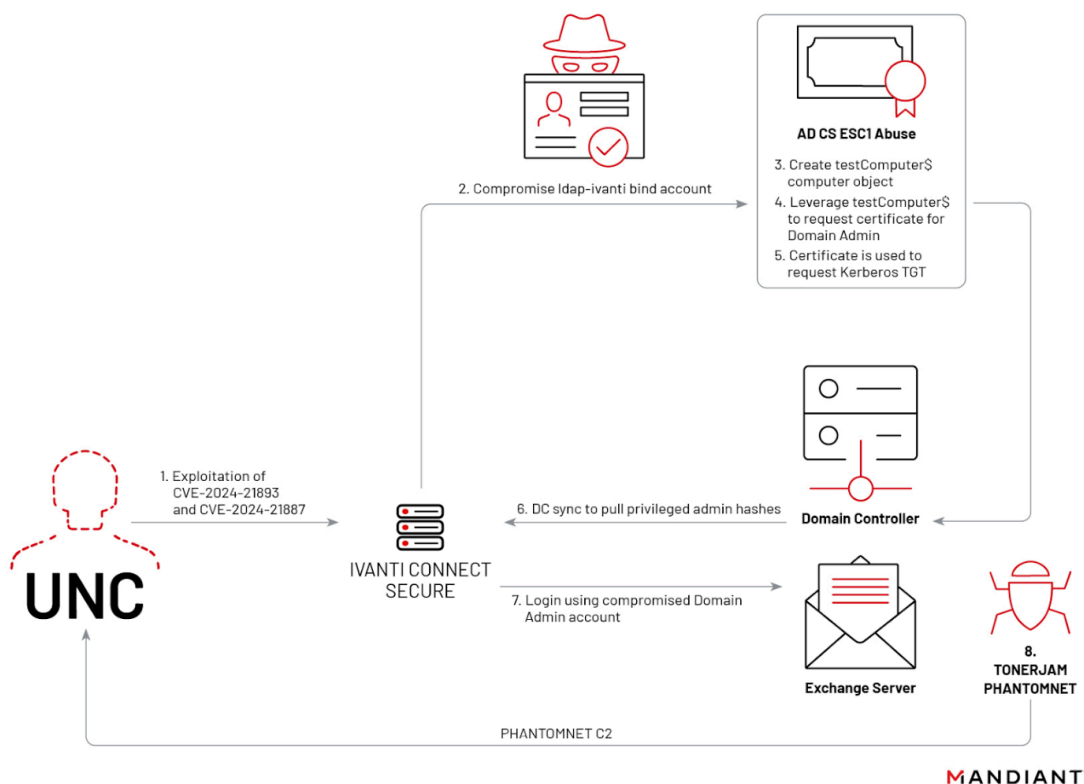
2. Compromise ldap-ivanti bind account

AD CS ESC1 Abuse

3. Create testComputer$ computer object
4. Leverage testComputer$ to request certificate for Domain Admin
5. Certificate is used to request Kerberos TGT

1. Exploitation of CVE-2024-21893 and CVE-2024-21887

UNC

IVANTI CONNECT SECURE

6. DC sync to pull privileged admin hashes

Domain Controller

7. Login using compromised Domain Admin account

Exchange Server

8. TONERJAM PHANTOMNET

PHANTOMNET C2

MANDIANT